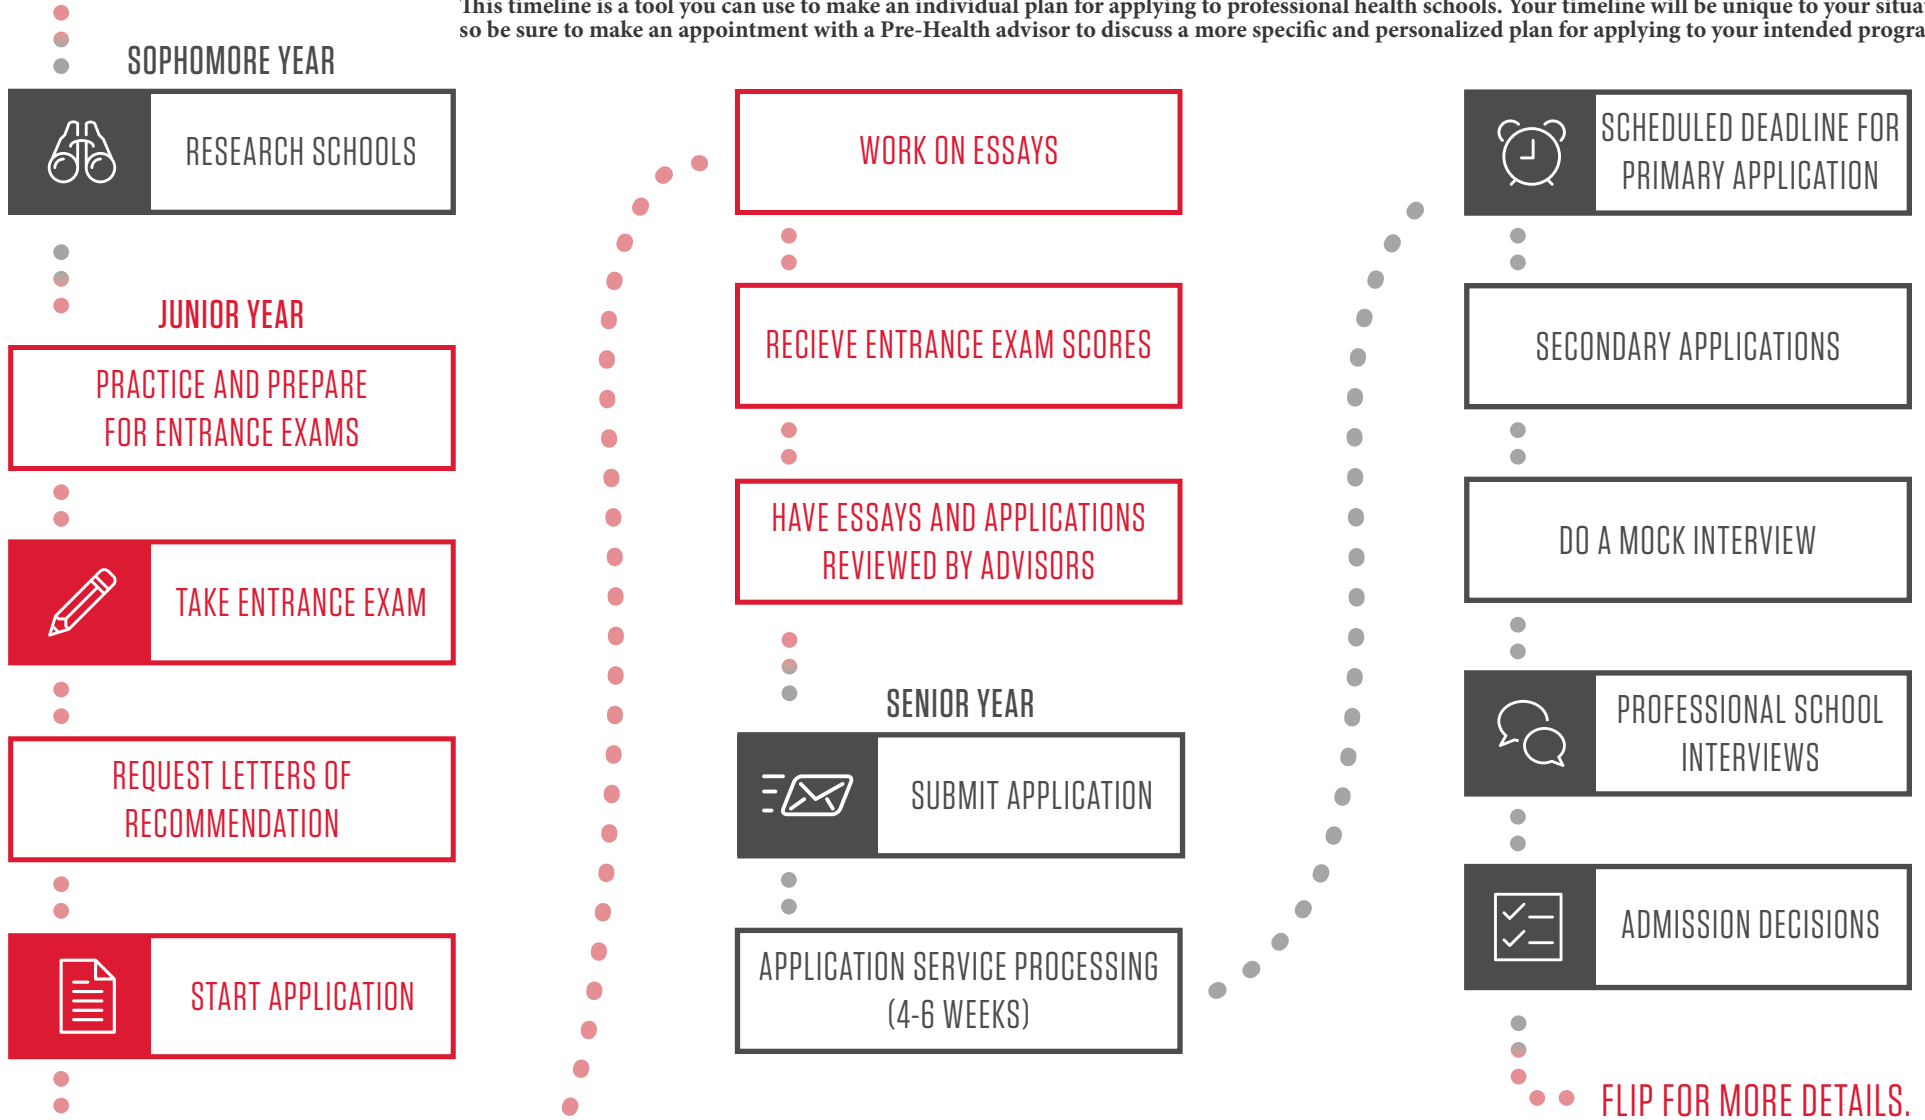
This timeline is a tool you can use to make an individual plan for applying to professional health schools. Your timeline will be unique to your situa
so be sure to make an appointment with a Pre-Health advisor to discuss a more specific and personalized plan for applying to your intended progra

SOPHOMORE YEAR

RESEARCH SCHOOLS

JUNIOR YEAR

PRACTICE AND PREPARE FOR ENTRANCE EXAMS

TAKE ENTRANCE EXAM

REQUEST LETTERS OF RECOMMENDATION

START APPLICATION

WORK ON ESSAYS

RECIEVE ENTRANCE EXAM SCORES

HAVE ESSAYS AND APPLICATIONS REVIEWED BY ADVISORS

SENIOR YEAR

SUBMIT APPLICATION

APPLICATION SERVICE PROCESSING (4-6 WEEKS)

SCHEDULED DEADLINE FOR PRIMARY APPLICATION

SECONDARY APPLICATIONS

DO A MOCK INTERVIEW

PROFESSIONAL SCHOOL INTERVIEWS

ADMISSION DECISIONS

FLIP FOR MORE DETAILS.